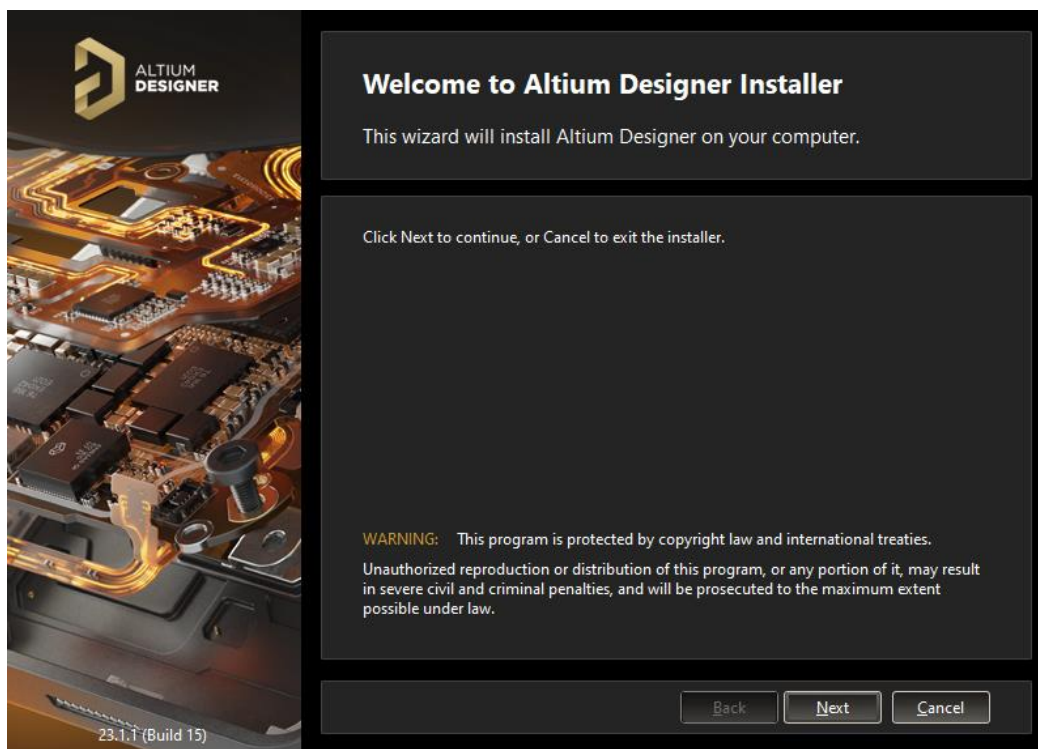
ALTIUM
DESIGNER

23.1.1 (Build 15)

Welcome to Altium Designer Installer

This wizard will install Altium Designer on your computer.

Click Next to continue, or Cancel to exit the installer.

WARNING: This program is protected by copyright law and international treaties.

Unauthorized reproduction or distribution of this program, or any portion of it, may result in severe civil and criminal penalties, and will be prosecuted to the maximum extent possible under law.

Back Next Cancel